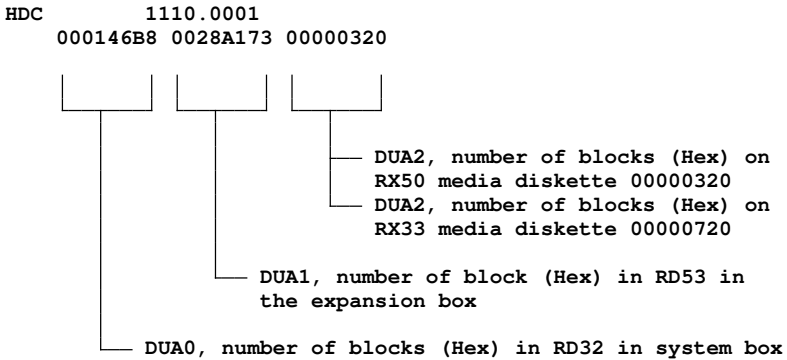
HDC 1110.0001
000146B8 0028A173 00000320

DUA2, number of blocks (Hex) on RX50 media diskette 00000320
DUA2, number of blocks (Hex) on RX33 media diskette 00000720

DUA1, number of block (Hex) in RD53 in the expansion box

DUA0, number of blocks (Hex) in RD32 in system box